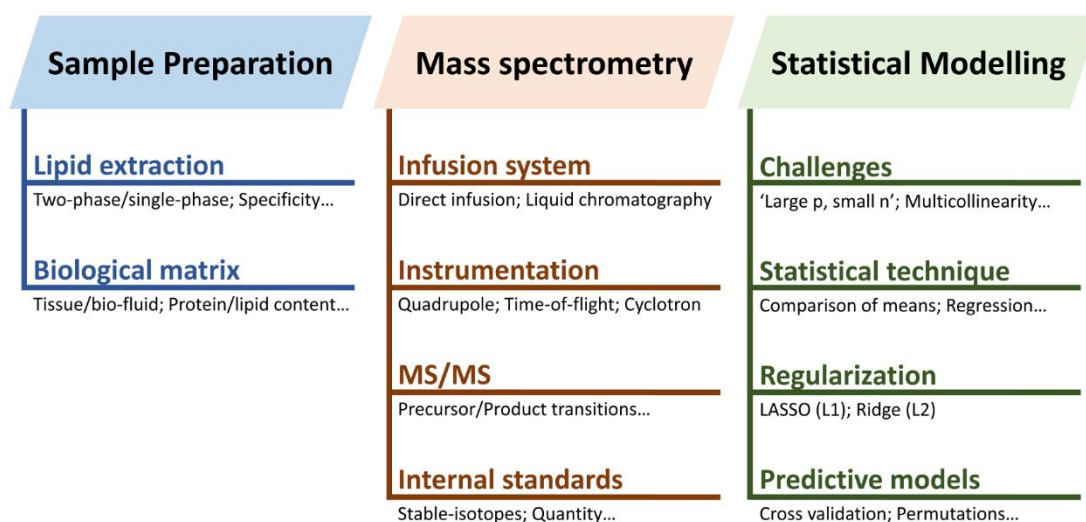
Sample Preparation

Lipid extraction
Two-phase/single-phase; Specificity…

Biological matrix
Tissue/bio-fluid; Protein/lipid content…

Mass spectrometry

Infusion system
Direct infusion; Liquid chromatography

Instrumentation
Quadrupole; Time-of-flight; Cyclotron

MS/MS
Precursor/Product transitions…

Internal standards
Stable-isotopes; Quantity…

Statistical Modelling

Challenges
'Large p, small n'; Multicollinearity…

Statistical technique
Comparison of means; Regression…

Regularization
LASSO (L1); Ridge (L2)

Predictive models
Cross validation; Permutations…